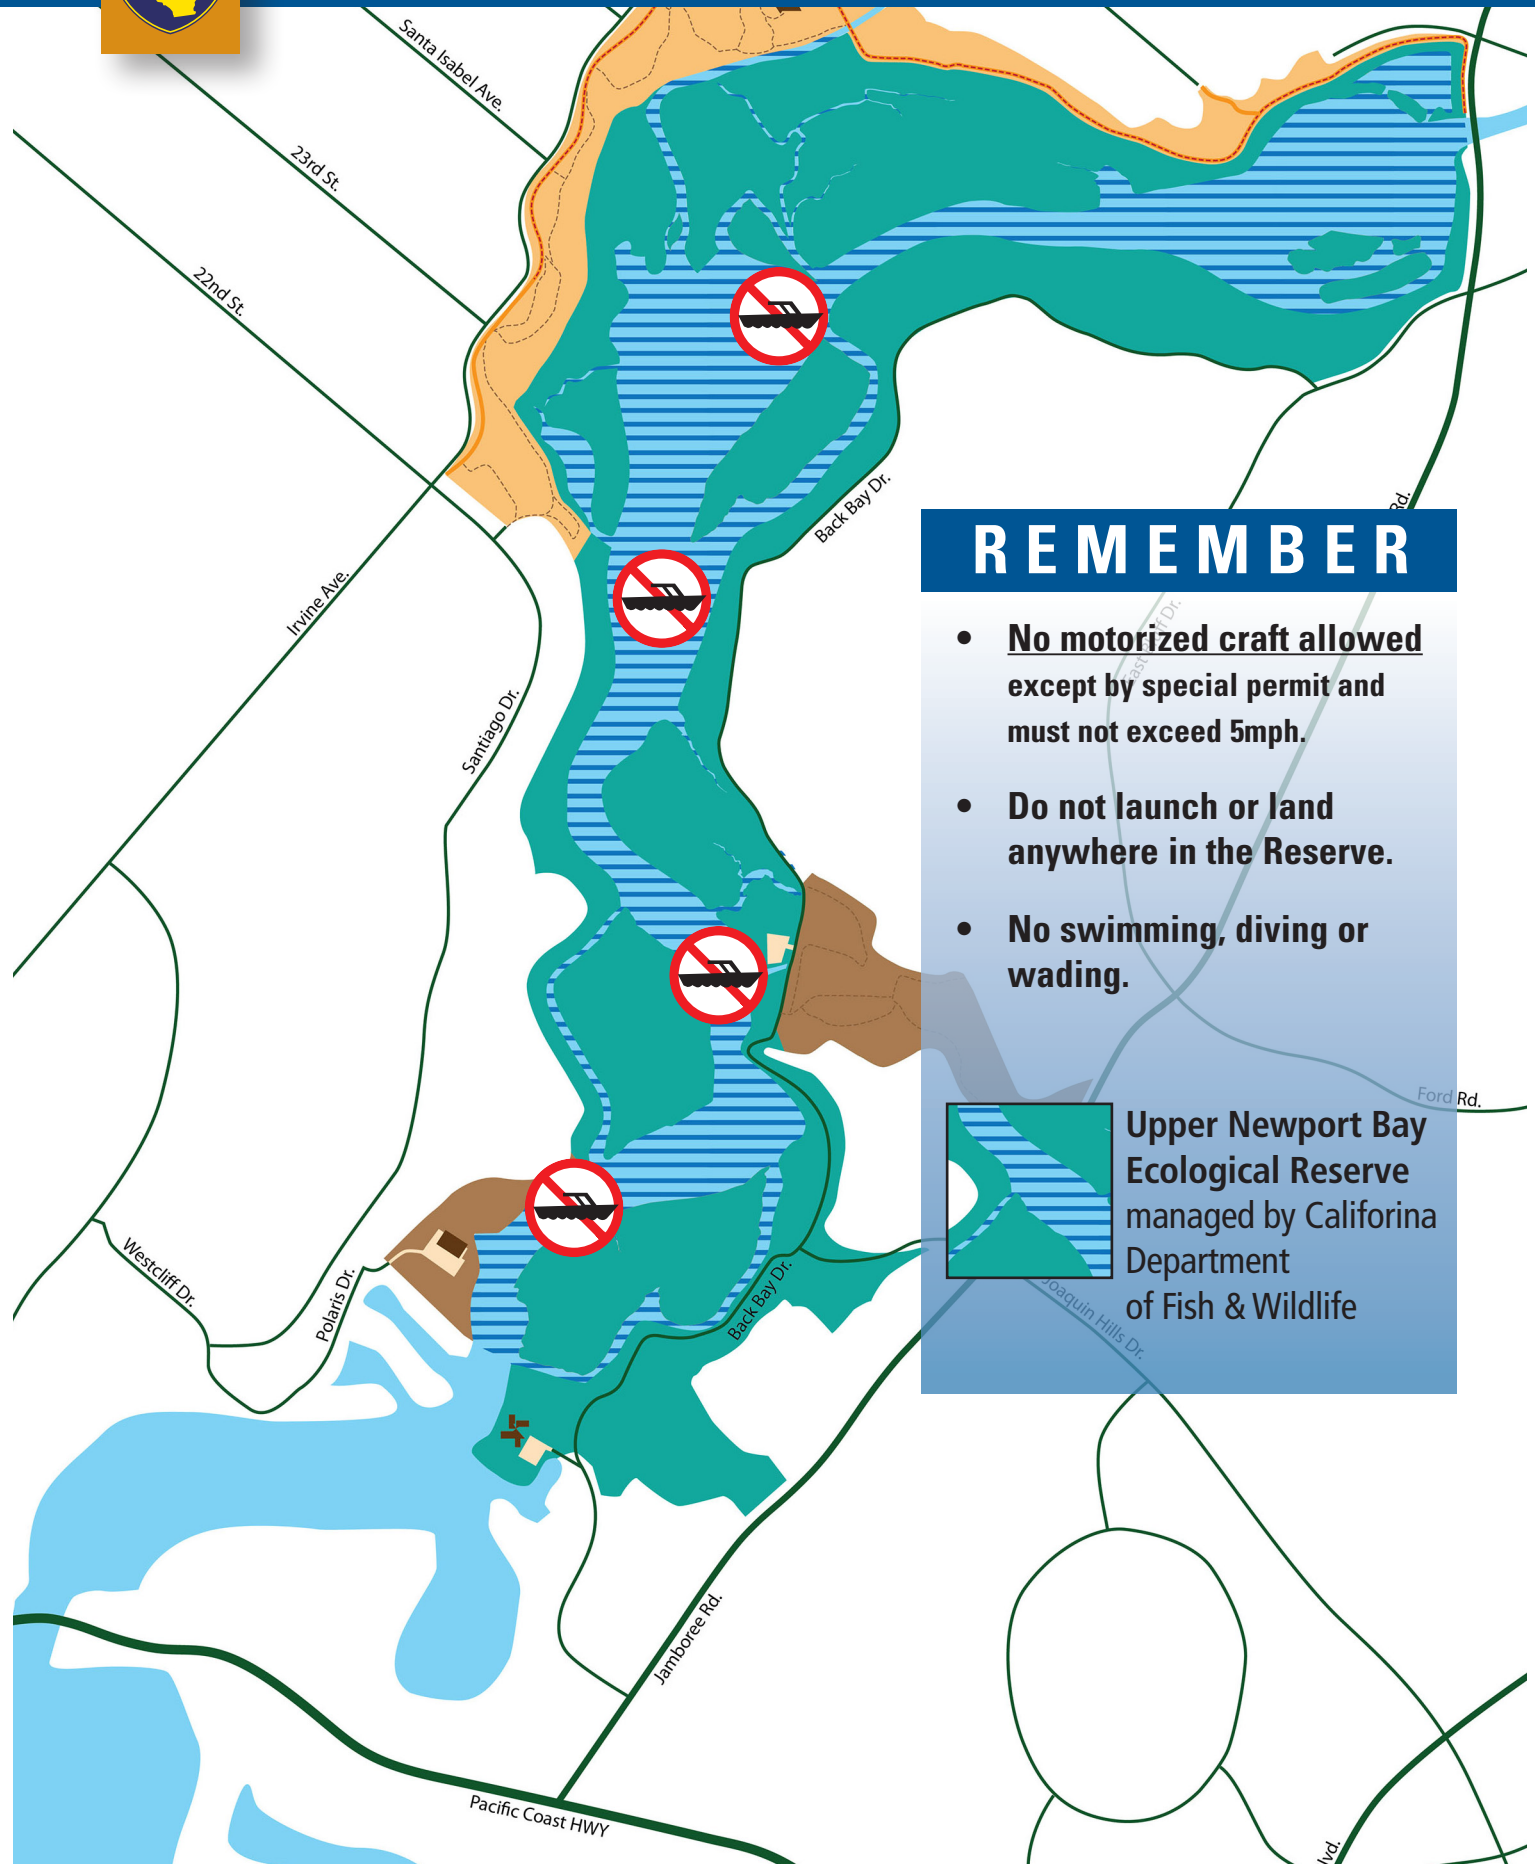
Santa Isabel Ave.

23rd St.

22nd St.

Irvine Ave.

Santiago Dr.

Back Bay Dr.

Westcliff Dr.

Polaris Dr.

Back Bay Dr.

Jamboree Rd.

Pacific Coast HWY

Rd.

Ford Rd.

Joaquin Hills Dr.

lvd.

REMEMBER

• No motorized craft allowed except by special permit and must not exceed 5mph.

• Do not launch or land anywhere in the Reserve.

• No swimming, diving or wading.

Upper Newport Bay Ecological Reserve managed by Califorina Department of Fish & Wildlife